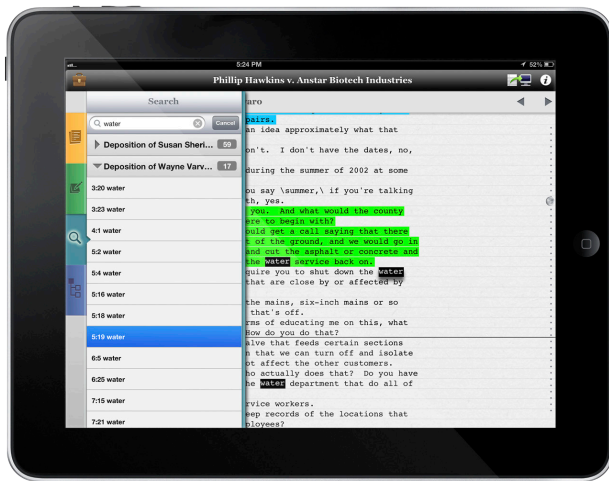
5:24 PM
52%
Phillip Hawkins v. Anstar Biotech Industries
Search
aro
water
Cancel
Deposition of Susan Sheri... 59
Deposition of Wayne Varv... 17
3:20 water
3:23 water
4:1 water
5:2 water
5:4 water
5:16 water
5:18 water
5:19 water
6:5 water
6:25 water
7:15 water
7:21 water

pairs.
an idea approximately what that

on't. I don't have the dates, no,

during the summer of 2002 at some

ou say \summer,\ if you're talking
th, yes.
you. And what would the county
ere to begin with?
ould get a call saying that there
t of the ground, and we would go in
and cut the asphalt or concrete and
the water service back on.
quire you to shut down the water
that are close by or affected by

the mains, six-inch mains or so
that's off.
rms of educating me on this, what
How do you do that?
alve that feeds certain sections
n that we can turn off and isolate
ot affect the other customers.
ho actually does that? Do you have
he water department that do all of

rvice workers.
eep records of the locations that
ployees?